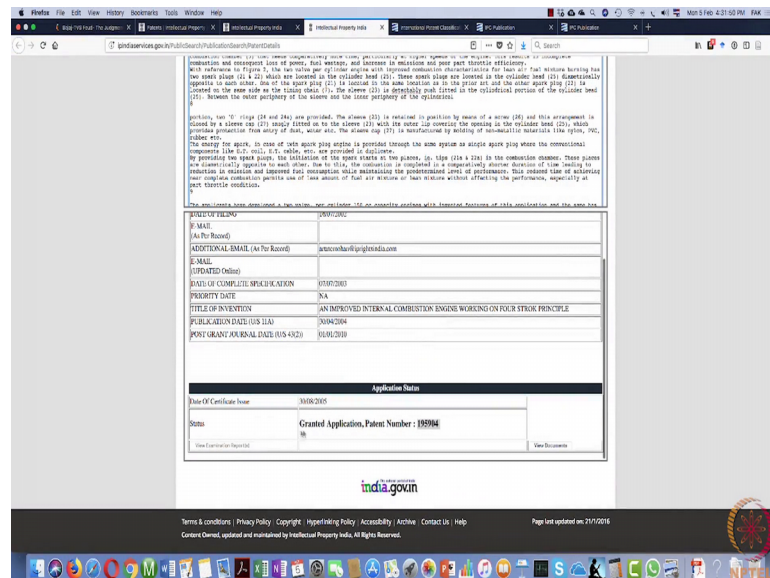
Firefox File Edit View History Bookmarks Tools Window Help
Mon 5 Feb 4:31:50 PM FAK

Bajaj TVS Final - The Judgement | Patents : Intellectual Property | Intellectual Property India | Intellectual Property India | International Patent Classification | IPC Publication | IPC Publication

ipindiaservices.gov.in/PublicSearch/PublicationSearch/PatentDetails
Search

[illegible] combustion and consequent loss of power, fuel wastage, and increase in emission and poor part throttle efficiency.
With reference to figure 3, the two valve per cylinder engine with improved combustion characteristics for lean air fuel mixture burning has two spark plugs (21 & 22) which are located in the cylinder head (25). These spark plugs are located in the cylinder head (25) diametrically opposite to each other. One of the spark plug (21) is located in the same location as in the prior art and the other spark plug (22) is located on the same side as the timing chain (5). The sleeve (23) is detachably push fitted in the cylindrical portion of the cylinder head (25). Between the outer periphery of the sleeve and the inner periphery of the cylindrical
$

portion, two 'O' rings (24 and 24a) are provided. The sleeve (23) is retained in position by means of a screw (26) and this arrangement is closed by a sleeve cap (27) snugly fitted on to the sleeve (23) with its outer lip covering the opening in the cylinder head (25), which provides protection from entry of dust, water etc. The sleeve cap (27) is manufactured by molding of non-metallic materials like nylon, PVC, rubber etc.
The energy for spark, in case of twin spark plug engine is provided through the same system as single spark plug where the conventional components like C.T. coil, H.T. cable, etc. are provided in duplicate.
By providing two spark plugs, the initiation of the spark starts at two places, ie. tips (21a & 22a) in the combustion chamber. These places are diametrically opposite to each other. Due to this, the combustion is completed in a comparatively shorter duration of time leading to reduction in emission and improved fuel consumption while maintaining the predetermined level of performance. This reduced time of achieving near complete combustion permits use of less amount of fuel air mixture or lean mixture without affecting the performance, especially at part throttle condition.
$

The applicants have developed a two valve, per cylinder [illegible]

| DATE OF FILING | 18/07/2002 |
|---|---|
| E-MAIL (As Per Record) | |
| ADDITIONAL-EMAIL (As Per Record) | anuncoohan@iprightsindia.com |
| E-MAIL (UPDATED Online) | |
| DATE OF COMPLETE SPECIFICATION | 07/07/2003 |
| PRIORITY DATE | NA |
| TITLE OF INVENTION | AN IMPROVED INTERNAL COMBUSTION ENGINE WORKING ON FOUR STROK PRINCIPLE |
| PUBLICATION DATE (U/S 11A) | 30/04/2004 |
| POST GRANT JOURNAL DATE (U/S 43(2)) | 01/01/2010 |

Application Status

| Date Of Certificate Issue | 30/08/2005 |
|---|---|
| Status | Granted Application, Patent Number : 195904 |

View Examination Reported
View Documents

india.gov.in

Terms & conditions | Privacy Policy | Copyright | Hyperlinking Policy | Accessibility | Archive | Contact Us | Help
Content Owned, updated and maintained by Intellectual Property India, All Rights Reserved.
Page last updated on: 21/1/2016

NPTEL